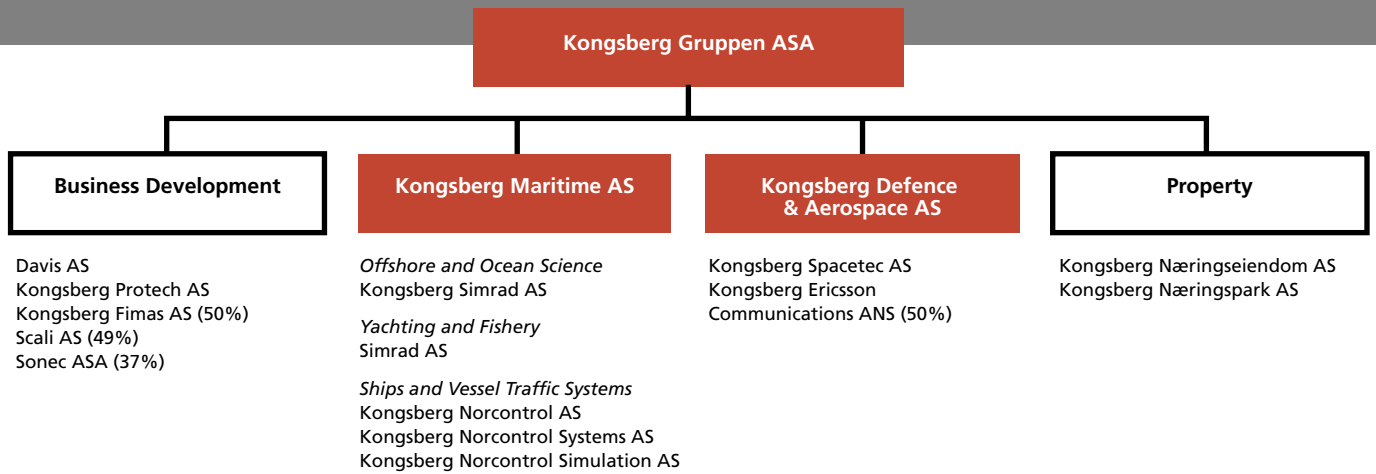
Kongsberg Gruppen ASA

Business Development

Kongsberg Maritime AS

Kongsberg Defence & Aerospace AS

Property

Davis AS
Kongsberg Protech AS
Kongsberg Fimas AS (50%)
Scali AS (49%)
Sonec ASA (37%)

*Offshore and Ocean Science*
Kongsberg Simrad AS

*Yachting and Fishery*
Simrad AS

*Ships and Vessel Traffic Systems*
Kongsberg Norcontrol AS
Kongsberg Norcontrol Systems AS
Kongsberg Norcontrol Simulation AS

Kongsberg Spacetec AS
Kongsberg Ericsson Communications ANS (50%)

Kongsberg Næringseiendom AS
Kongsberg Næringspark AS